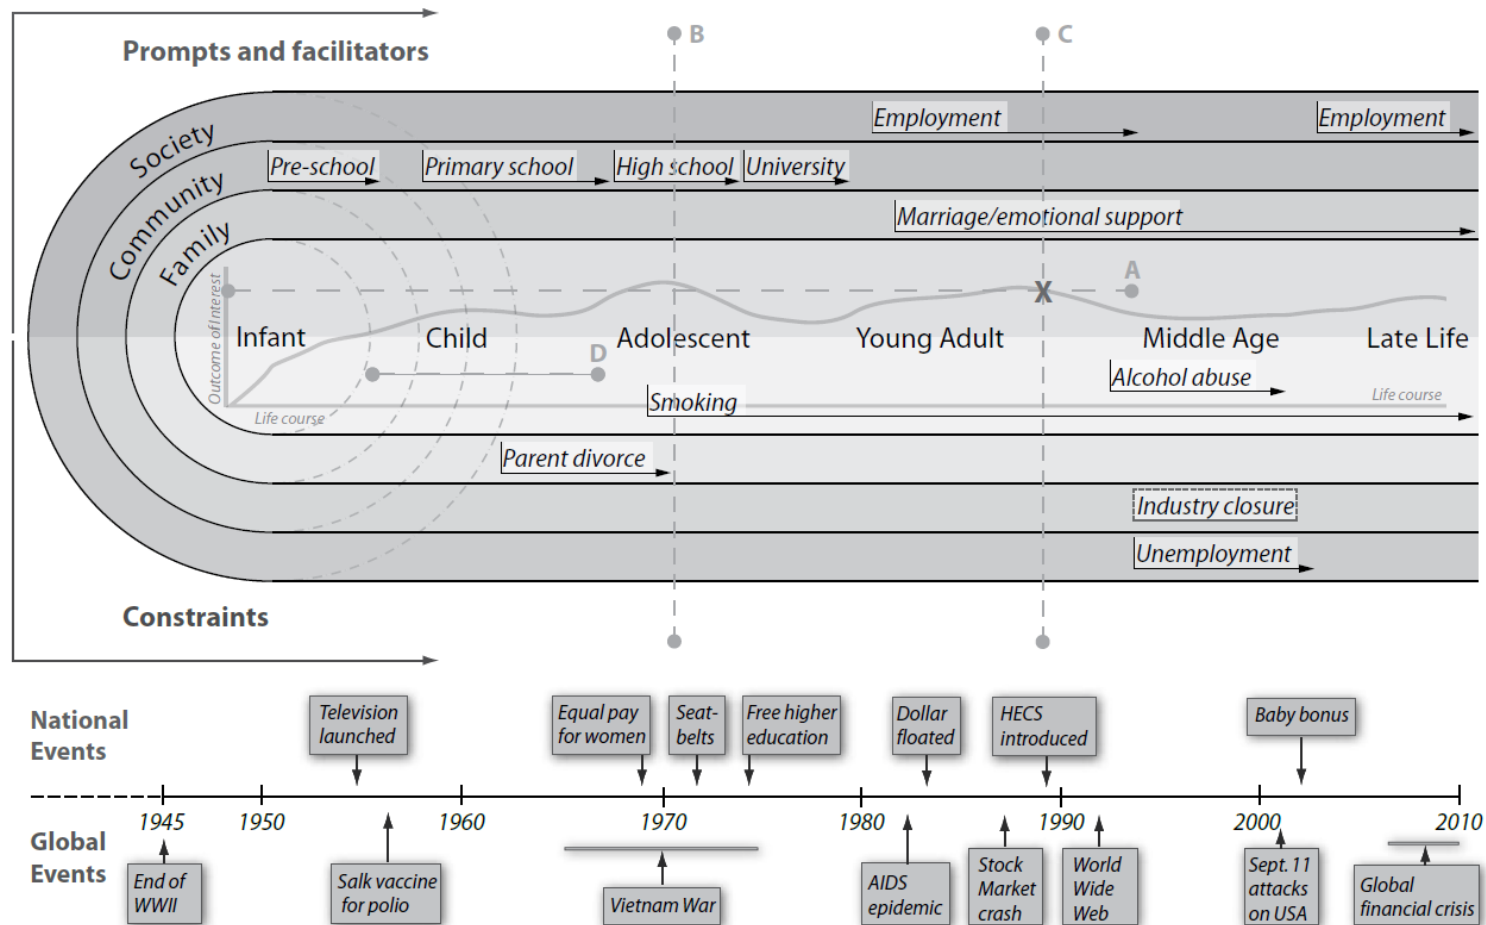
Prompts and facilitators

B

C

Society

Community

Family

Employment

Employment

Pre-school

Primary school

High school

University

Marriage/emotional support

A

X

Outcome of interest

Infant

Child

D

Adolescent

Young Adult

Middle Age

Late Life

Alcohol abuse

Life course

Life course

Smoking

Parent divorce

Industry closure

Unemployment

Constraints

National Events

Television launched

Equal pay for women

Seat-belts

Free higher education

Dollar floated

HECS introduced

Baby bonus

1945

1950

1960

1970

1980

1990

2000

2010

Global Events

End of WWII

Salk vaccine for polio

Vietnam War

AIDS epidemic

Stock Market crash

World Wide Web

Sept. 11 attacks on USA

Global financial crisis